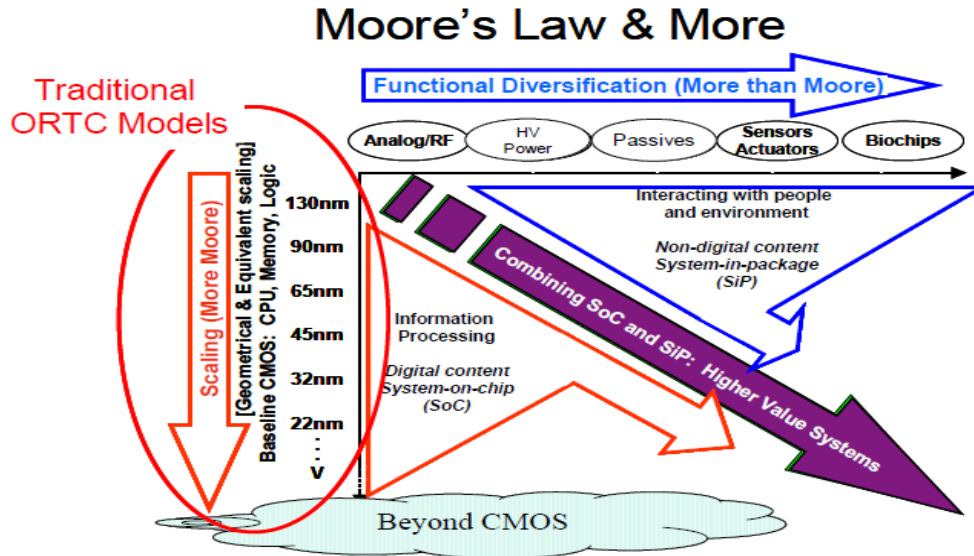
Moore's Law & More

Traditional ORTC Models

Functional Diversification (More than Moore)

Analog/RF

HV Power

Passives

Sensors Actuators

Biochips

Scaling (More Moore)

[Geometrical & Equivalent scaling]

Baseline CMOS: CPU, Memory, Logic

130nm

90nm

65nm

45nm

32nm

22nm

⋮

V

Interacting with people and environment

Non-digital content System-in-package (SiP)

Information Processing

Digital content System-on-chip (SoC)

Combining SoC and SiP: Higher Value Systems

Beyond CMOS